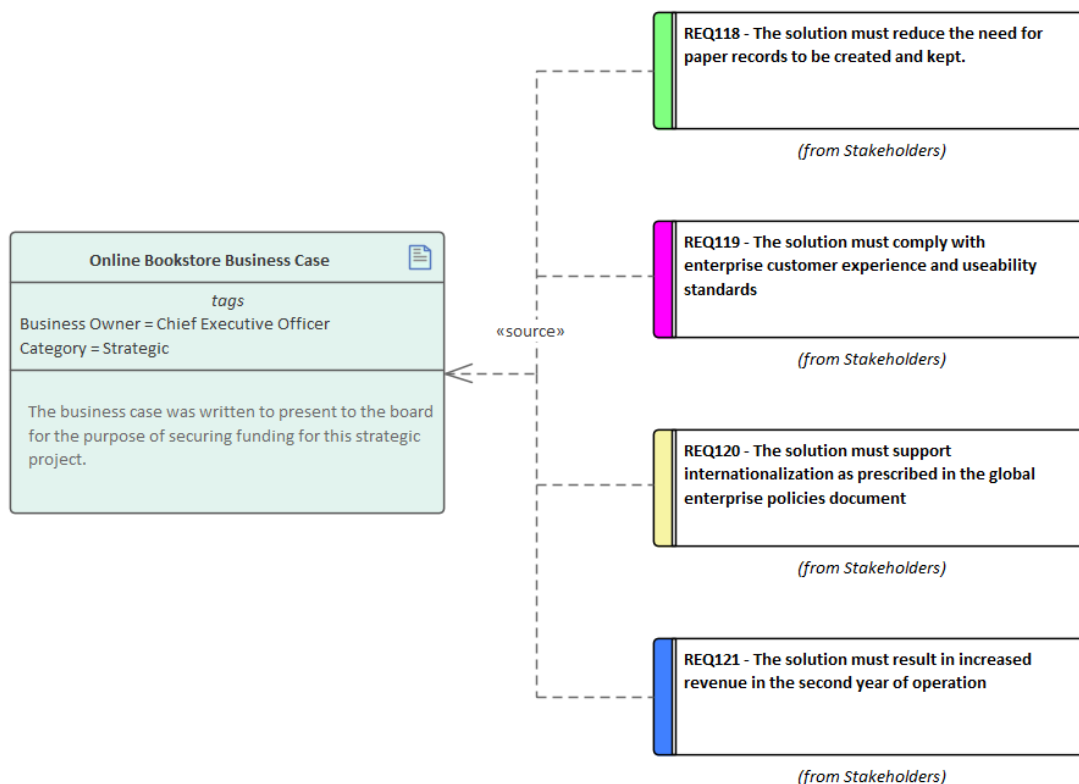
Online Bookstore Business Case

tags
Business Owner = Chief Executive Officer
Category = Strategic

The business case was written to present to the board for the purpose of securing funding for this strategic project.

«source»

REQ118 - The solution must reduce the need for paper records to be created and kept.

(from Stakeholders)

REQ119 - The solution must comply with enterprise customer experience and useability standards

(from Stakeholders)

REQ120 - The solution must support internationalization as prescribed in the global enterprise policies document

(from Stakeholders)

REQ121 - The solution must result in increased revenue in the second year of operation

(from Stakeholders)